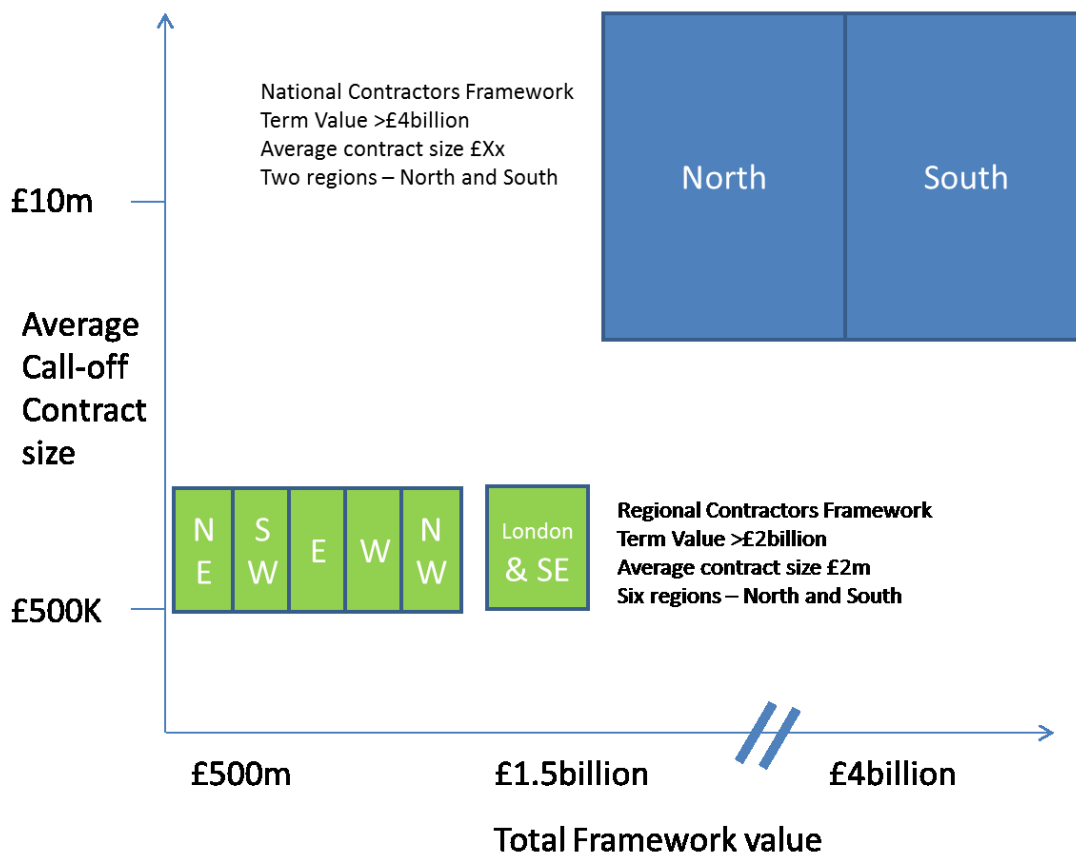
National Contractors Framework
Term Value >£4billion
Average contract size £Xx
Two regions – North and South

North

South

£10m

Average Call-off Contract size

£500K

N E

S W

E

W

N W

London & SE

Regional Contractors Framework
Term Value >£2billion
Average contract size £2m
Six regions – North and South

£500m

£1.5billion

£4billion

Total Framework value